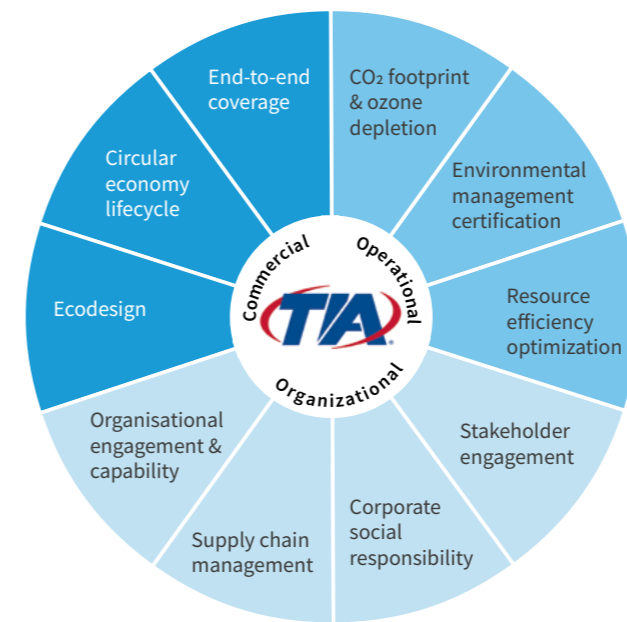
End-to-end coverage

$CO_2$ footprint & ozone depletion

Environmental management certification

Resource efficiency optimization

Stakeholder engagement

Corporate social responsibility

Supply chain management

Organisational engagement & capability

Ecodesign

Circular economy lifecycle

Commercial

Operational

Organizational

TIA